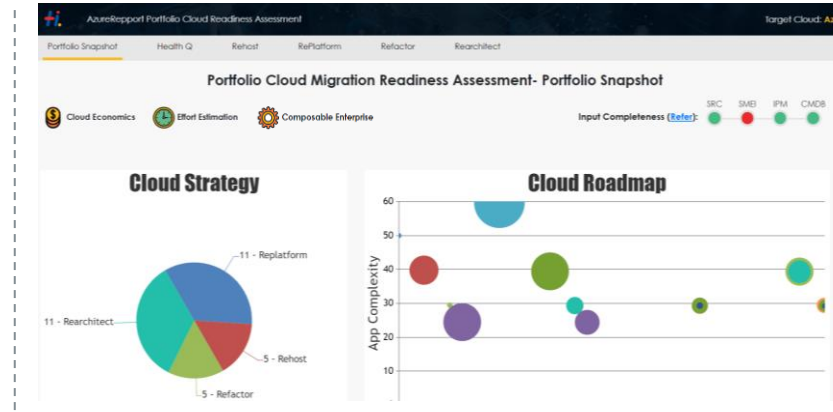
AzureReopport Portfolio Cloud Readiness Assessment

Target Cloud: Az

Portfolio Snapshot Health Q Rehost RePlatform Refactor Rearchitect

Portfolio Cloud Migration Readiness Assessment- Portfolio Snapshot

Cloud Economics Effort Estimation Composable Enterprise

Input Completeness (Refer): SRC SMEI IPM CMDB

Cloud Strategy

11 - Replatform

11 - Rearchitect

5 - Rehost

5 - Refactor

Cloud Roadmap

App Complexity

60
50
40
30
20
10